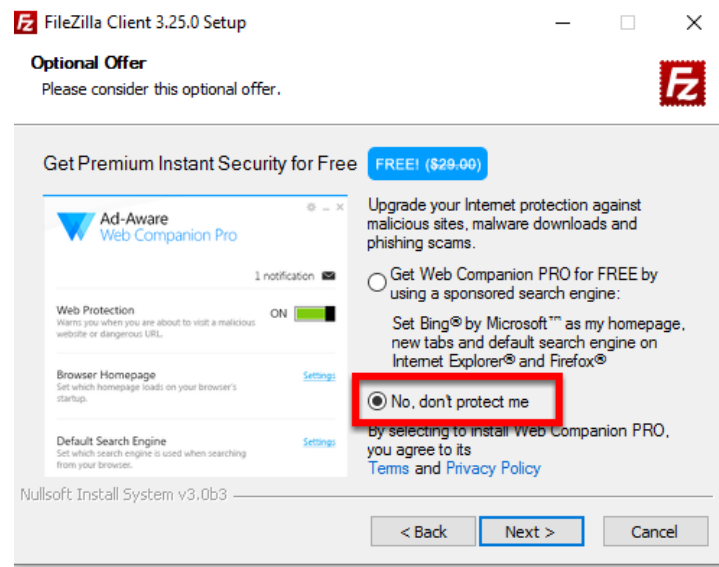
FileZilla Client 3.25.0 Setup

Optional Offer
Please consider this optional offer.

Get Premium Instant Security for Free FREE! ($29.00)

Ad-Aware
Web Companion Pro

1 notification

Web Protection
Warns you when you are about to visit a malicious website or dangerous URL.
ON

Browser Homepage
Set which homepage loads on your browser's startup.
Settings

Default Search Engine
Set which search engine is used when searching from your browser.
Settings

Upgrade your Internet protection against malicious sites, malware downloads and phishing scams.

Get Web Companion PRO for FREE by using a sponsored search engine:

Set Bing® by Microsoft™ as my homepage, new tabs and default search engine on Internet Explorer® and Firefox®

No, don't protect me

By selecting to install Web Companion PRO, you agree to its Terms and Privacy Policy

Nullsoft Install System v3.0b3

< Back Next > Cancel